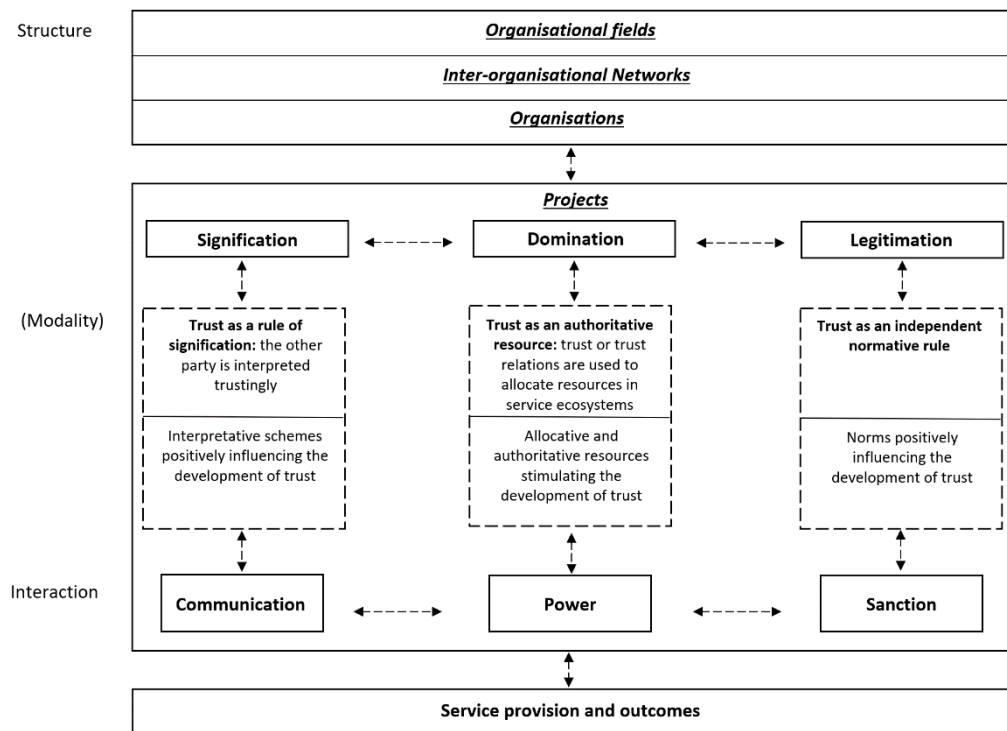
Structure

Organisational fields

Inter-organisational Networks

Organisations

Projects

Signification

Domination

Legitimation

(Modality)

Trust as a rule of signification: the other party is interpreted trustingly

Interpretative schemes positively influencing the development of trust

Trust as an authoritative resource: trust or trust relations are used to allocate resources in service ecosystems

Allocative and authoritative resources stimulating the development of trust

Trust as an independent normative rule

Norms positively influencing the development of trust

Interaction

Communication

Power

Sanction

Service provision and outcomes